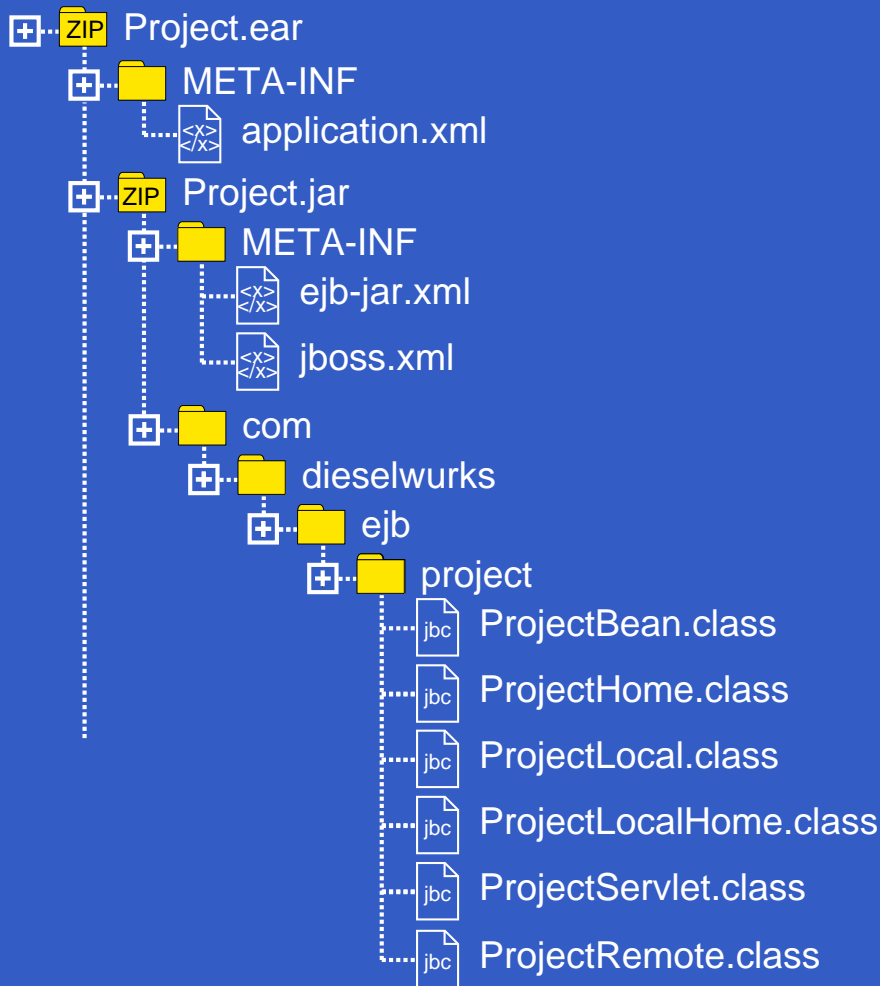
ZIP Project.ear
META-INF
<x></x> application.xml
ZIP Project.jar
META-INF
<x></x> ejb-jar.xml
<x></x> jboss.xml
com
dieselwurks
ejb
project
jbc ProjectBean.class
jbc ProjectHome.class
jbc ProjectLocal.class
jbc ProjectLocalHome.class
jbc ProjectServlet.class
jbc ProjectRemote.class